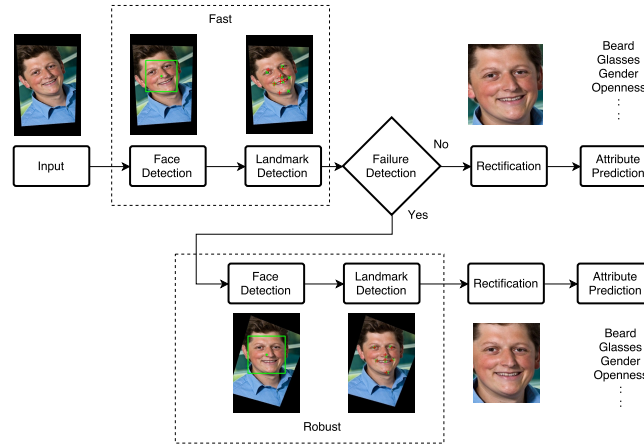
Fast

Beard
Glasses
Gender
Openness
⋮

Input

Face Detection

Landmark Detection

Failure Detection

No

Rectification

Attribute Prediction

Yes

Face Detection

Landmark Detection

Rectification

Attribute Prediction

Beard
Glasses
Gender
Openness
⋮

Robust